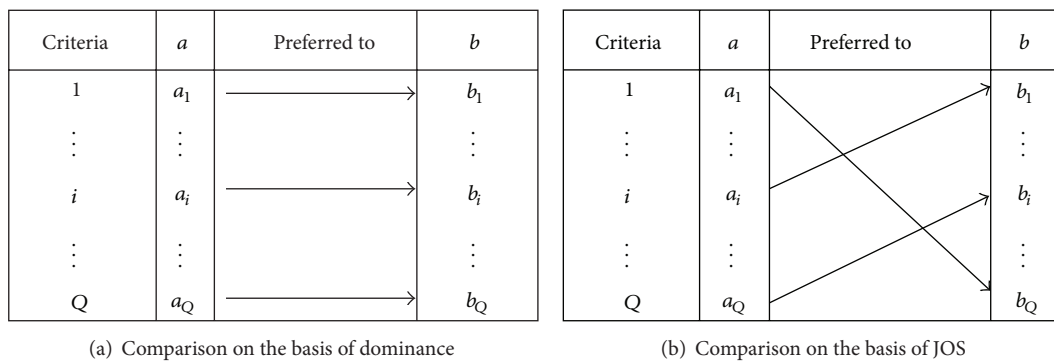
| Criteria | $a$ | Preferred to | $b$ |
|---|---|---|---|
| 1 | $a_1$ | | $b_1$ |
| $\vdots$ | $\vdots$ | | $\vdots$ |
| $i$ | $a_i$ | | $b_i$ |
| $\vdots$ | $\vdots$ | | $\vdots$ |
| $Q$ | $a_Q$ | | $b_Q$ |

(a) Comparison on the basis of dominance

| Criteria | $a$ | Preferred to | $b$ |
|---|---|---|---|
| 1 | $a_1$ | | $b_1$ |
| $\vdots$ | $\vdots$ | | $\vdots$ |
| $i$ | $a_i$ | | $b_i$ |
| $\vdots$ | $\vdots$ | | $\vdots$ |
| $Q$ | $a_Q$ | | $b_Q$ |

(b) Comparison on the basis of JOS